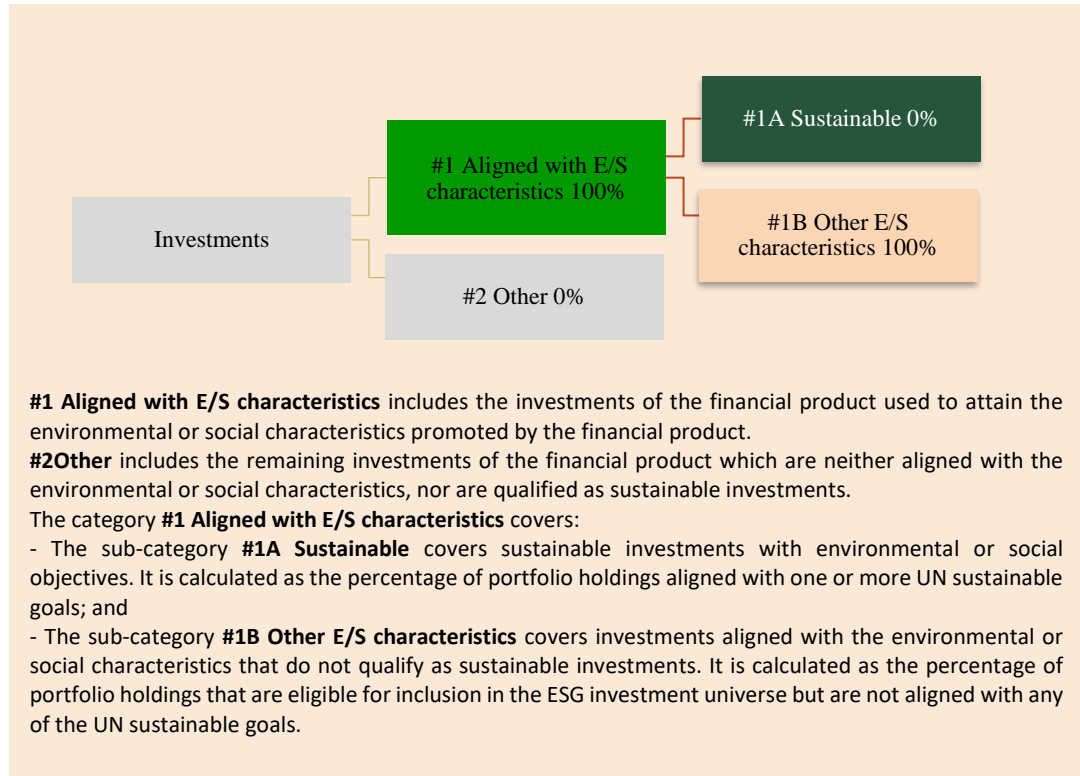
#1A Sustainable 0%

#1 Aligned with E/S characteristics 100%

#1B Other E/S characteristics 100%

Investments

#2 Other 0%

**#1 Aligned with E/S characteristics** includes the investments of the financial product used to attain the environmental or social characteristics promoted by the financial product.
**#2Other** includes the remaining investments of the financial product which are neither aligned with the environmental or social characteristics, nor are qualified as sustainable investments.
The category **#1 Aligned with E/S characteristics** covers:
- The sub-category **#1A Sustainable** covers sustainable investments with environmental or social objectives. It is calculated as the percentage of portfolio holdings aligned with one or more UN sustainable goals; and
- The sub-category **#1B Other E/S characteristics** covers investments aligned with the environmental or social characteristics that do not qualify as sustainable investments. It is calculated as the percentage of portfolio holdings that are eligible for inclusion in the ESG investment universe but are not aligned with any of the UN sustainable goals.